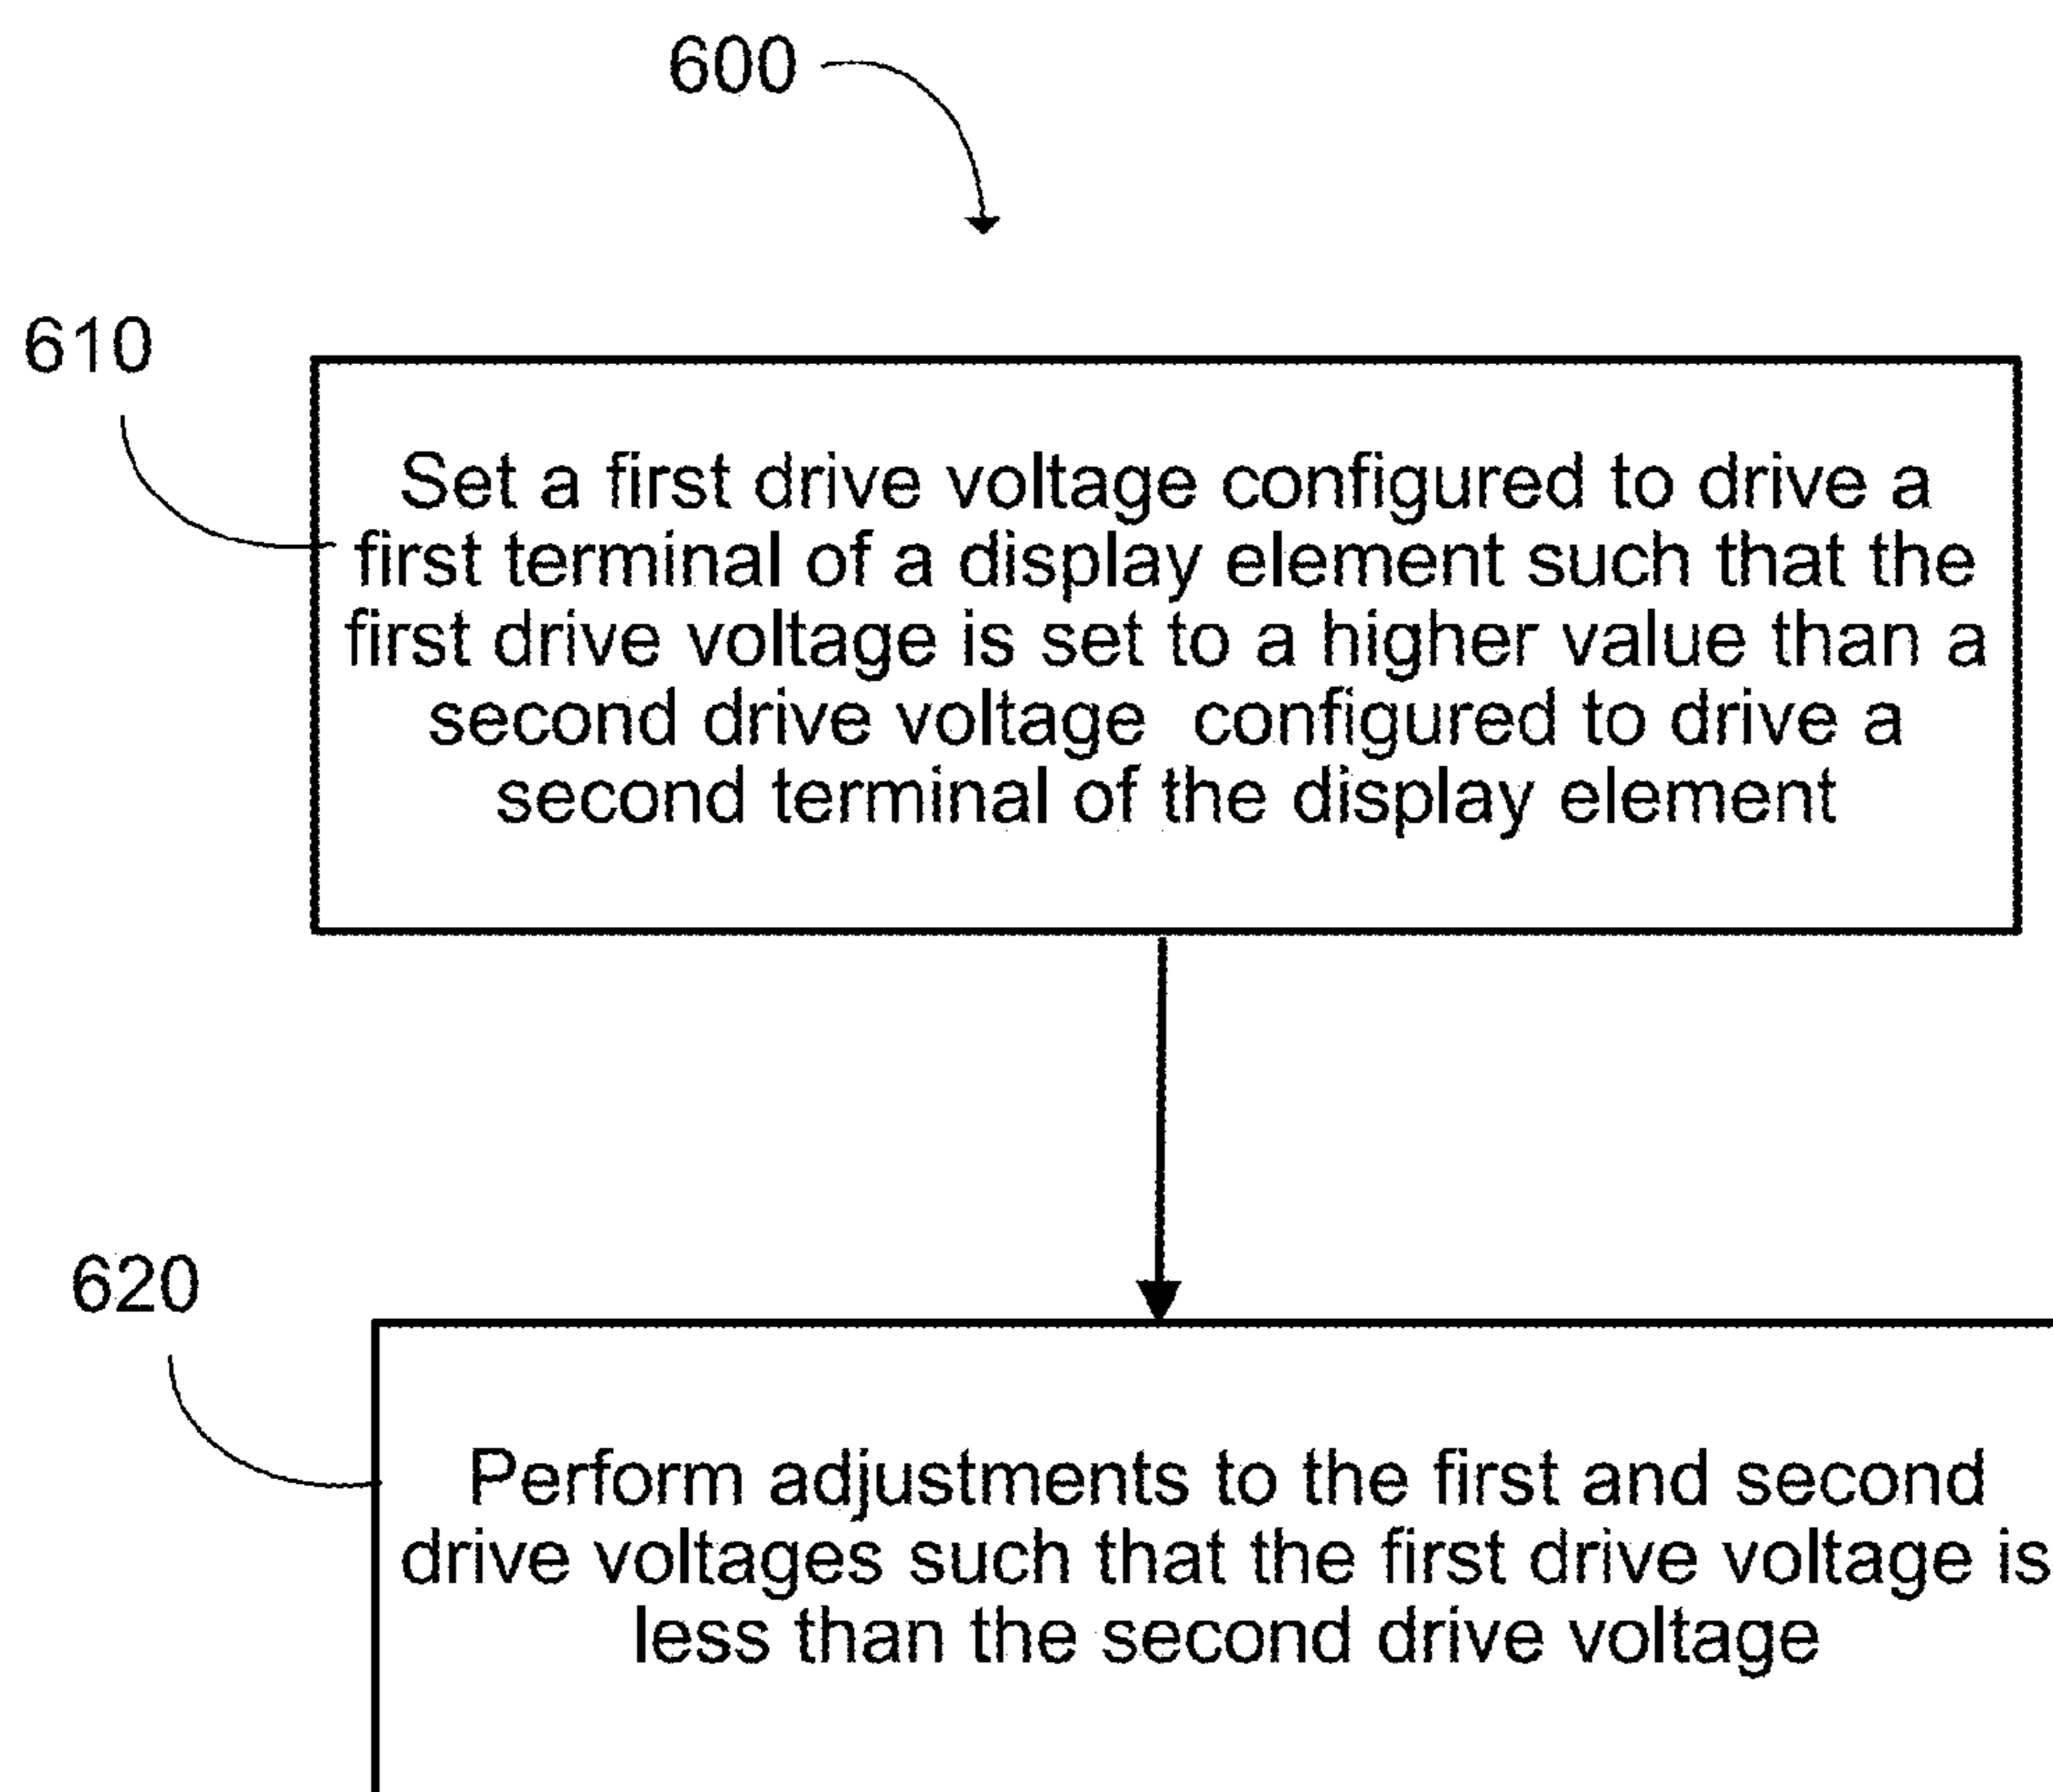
600

610

Set a first drive voltage configured to drive a first terminal of a display element such that the first drive voltage is set to a higher value than a second drive voltage configured to drive a second terminal of the display element

620

Perform adjustments to the first and second drive voltages such that the first drive voltage is less than the second drive voltage